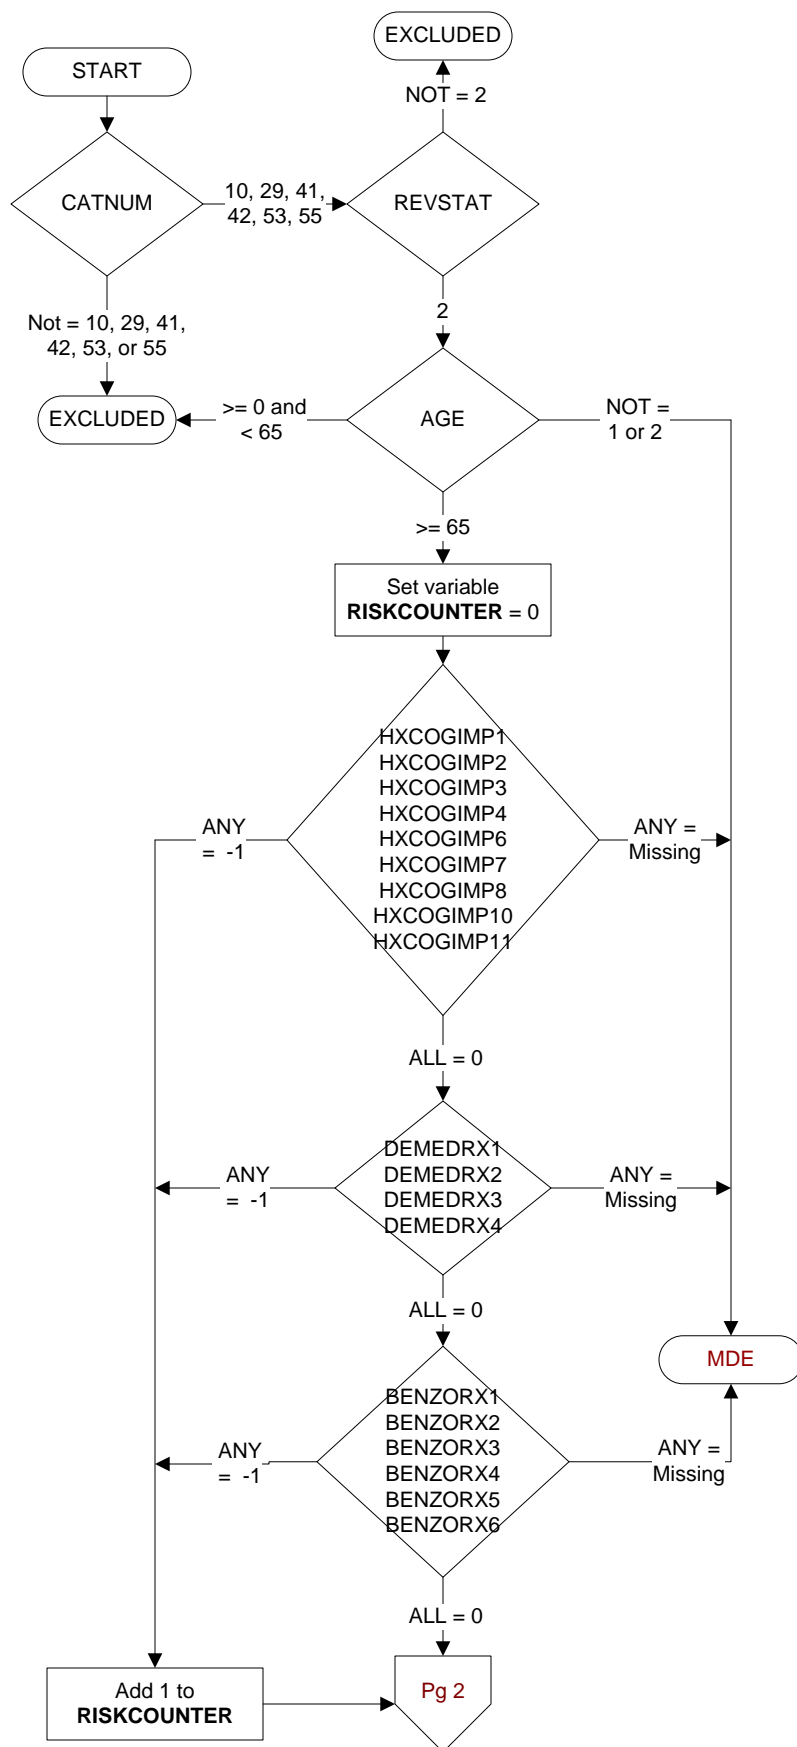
EXCLUDED

START

NOT = 2

CATNUM

10, 29, 41, 42, 53, 55

REVSTAT

2

Not = 10, 29, 41, 42, 53, or 55

EXCLUDED

>= 0 and < 65

AGE

NOT = 1 or 2

>= 65

Set variable **RISKCOUNTER** = 0

ANY = -1

HXCOGIMP1
HXCOGIMP2
HXCOGIMP3
HXCOGIMP4
HXCOGIMP6
HXCOGIMP7
HXCOGIMP8
HXCOGIMP10
HXCOGIMP11

ANY = Missing

ALL = 0

ANY = -1

DEMEDRX1
DEMEDRX2
DEMEDRX3
DEMEDRX4

ANY = Missing

ALL = 0

MDE

ANY = -1

BENZORX1
BENZORX2
BENZORX3
BENZORX4
BENZORX5
BENZORX6

ANY = Missing

ALL = 0

Add 1 to **RISKCOUNTER**

Pg 2